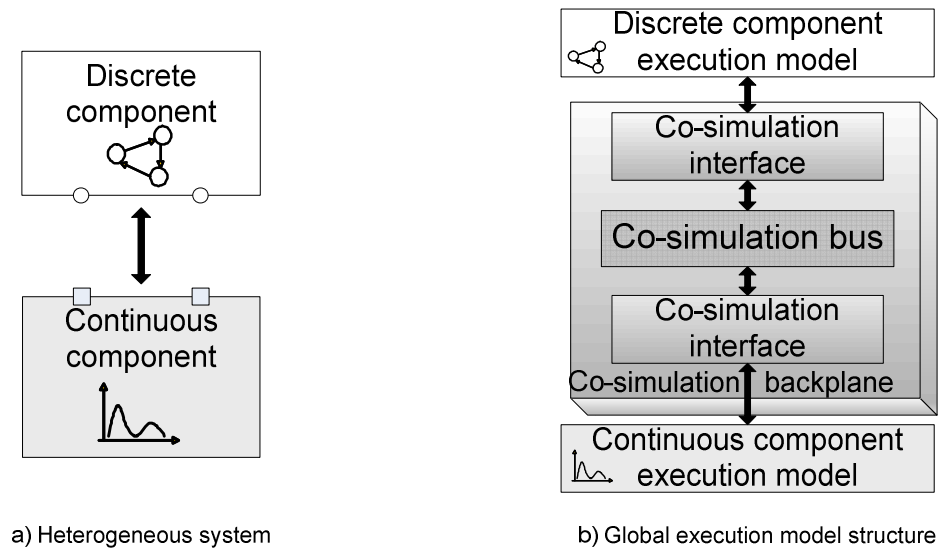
Discrete component

Continuous component

a) Heterogeneous system

Discrete component execution model

Co-simulation interface

Co-simulation bus

Co-simulation interface

Co-simulation backplane

Continuous component execution model

b) Global execution model structure